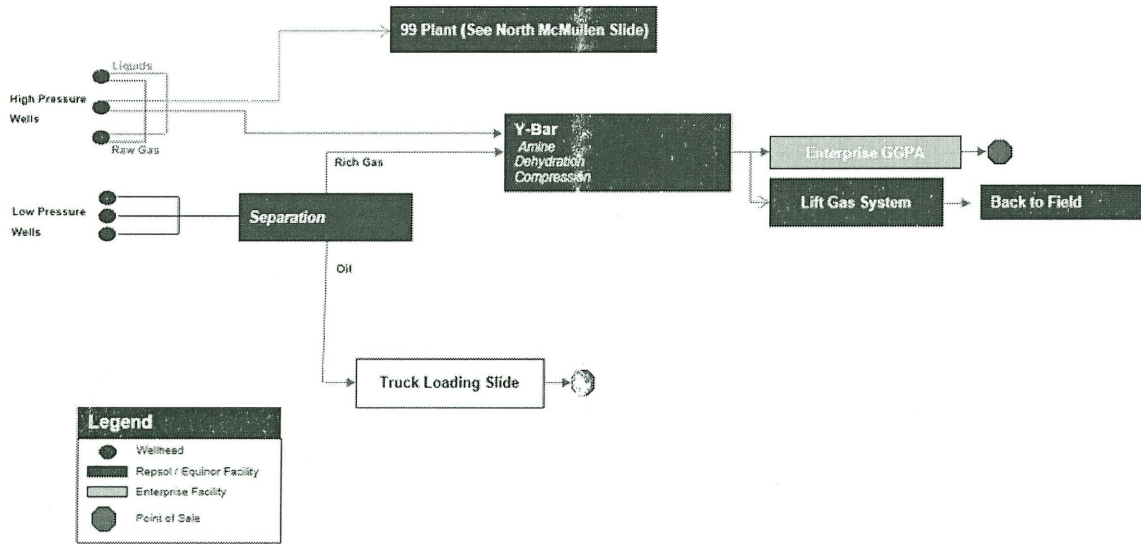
99 Plant (See North McMullen Slide)

Liquids

High Pressure Wells

Raw Gas

Rich Gas

Y-Bar
Amine
Dehydration
Compression

Enterprise GGPA

Lift Gas System

Back to Field

Low Pressure Wells

Separation

Oil

Truck Loading Slide

Legend

Wellhead

Repsol / Equinor Facility

Enterprise Facility

Point of Sale